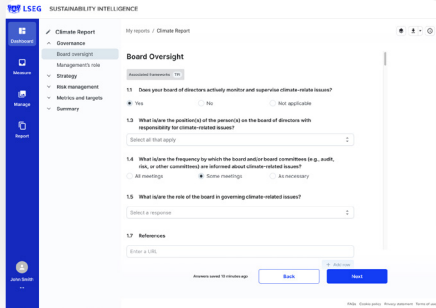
LSEG SUSTAINABILITY INTELLIGENCE

Dashboard
Measure
Manage
Report

John Smith
...

Climate Report
Governance
Board oversight
Management's role
Strategy
Risk management
Metrics and targets
Summary

My reports / Climate Report

Board Oversight

Associated frameworks TBI

1.1 Does your board of directors actively monitor and supervise climate-relate issues?

Yes
No
Not applicable

1.3 What is/are the position(s) of the person(s) on the board of directors with responsibility for climate-related issues?

Select all that apply

1.4 What is/are the frequency by which the board and/or board committees (e.g., audit, risk, or other committees) are informed about climate-related issues?

All meetings
Some meetings
As necessary

1.5 What is/are the role of the board in governing climate-related issues?

Select a response

1.7 References

Enter a URL

+ Add row

Answers saved 10 minutes ago

Back
Next

FAQs Cookie policy Privacy statement Terms of use